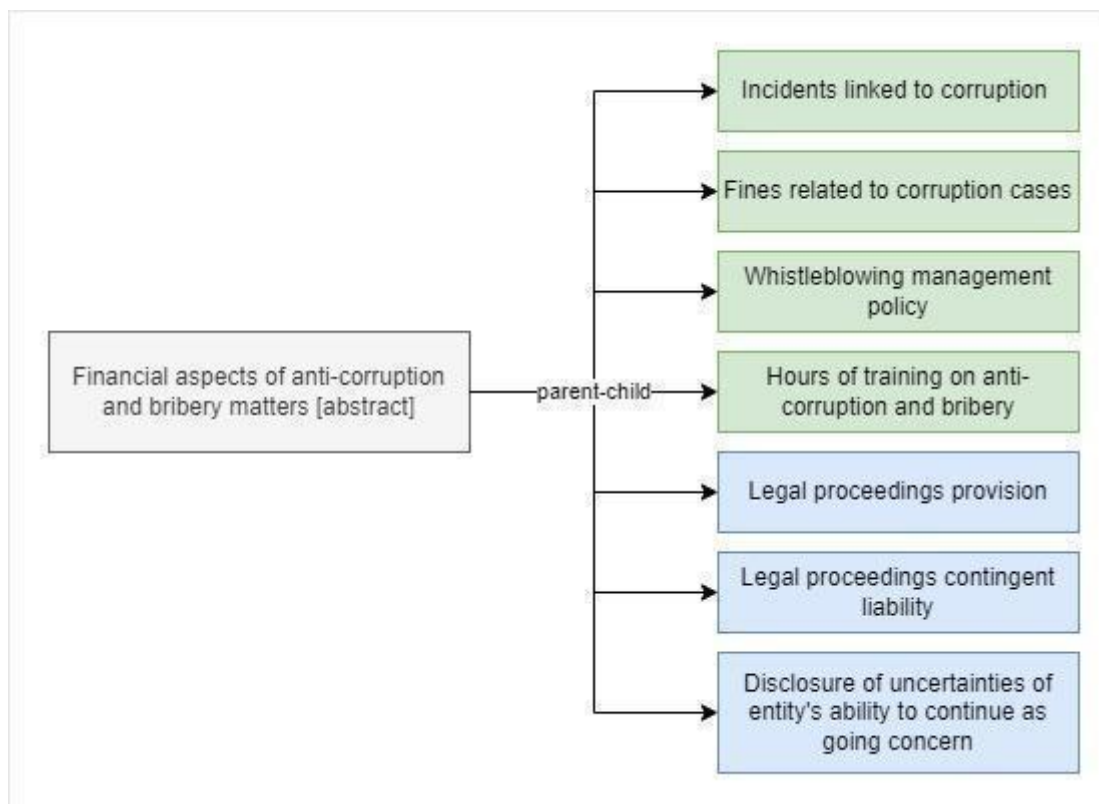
Financial aspects of anti-corruption and bribery matters [abstract]

parent-child

Incidents linked to corruption

Fines related to corruption cases

Whistleblowing management policy

Hours of training on anti-corruption and bribery

Legal proceedings provision

Legal proceedings contingent liability

Disclosure of uncertainties of entity's ability to continue as going concern